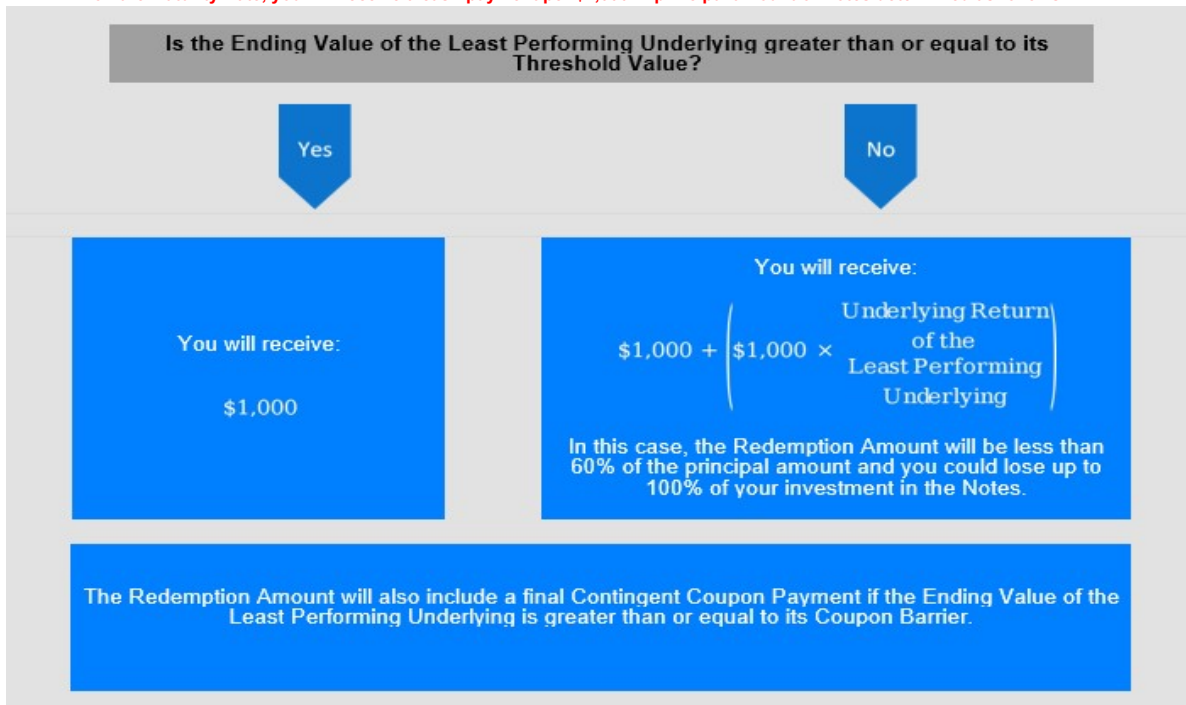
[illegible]

Is the Ending Value of the Least Performing Underlying greater than or equal to its Threshold Value?

Yes

No

You will receive:

$1,000

You will receive:

$\$1{,}000 + \left(\$1{,}000 \times \begin{matrix}\text{Underlying Return} \\ \text{of the} \\ \text{Least Performing} \\ \text{Underlying}\end{matrix}\right)$

In this case, the Redemption Amount will be less than 60% of the principal amount and you could lose up to 100% of your investment in the Notes.

The Redemption Amount will also include a final Contingent Coupon Payment if the Ending Value of the Least Performing Underlying is greater than or equal to its Coupon Barrier.